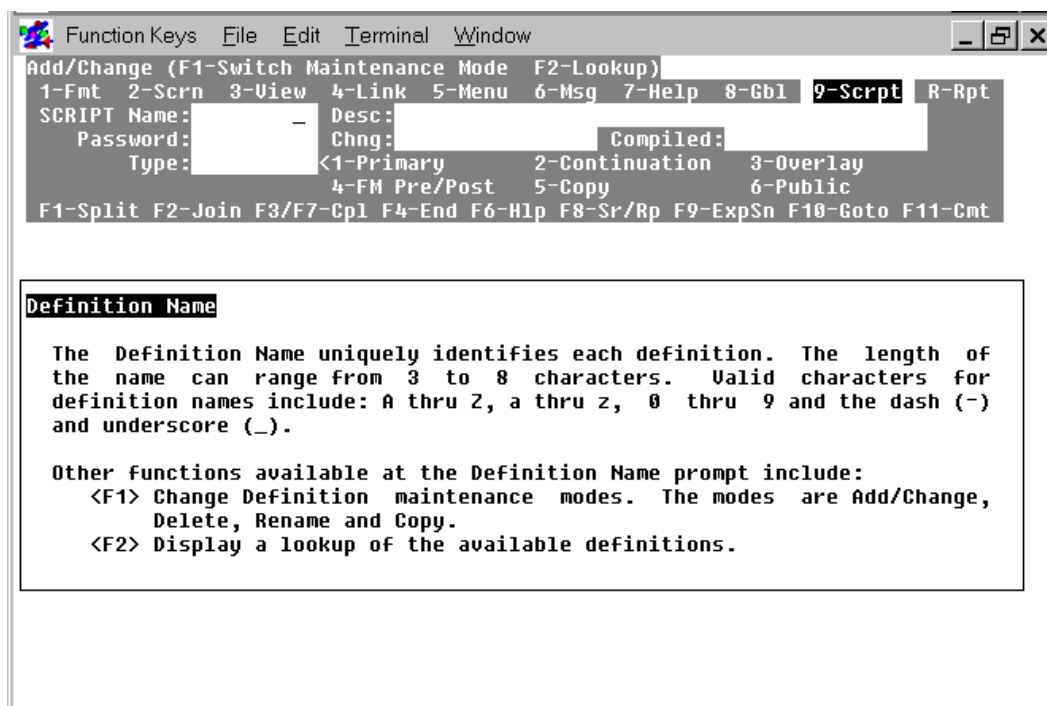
Function Keys File Edit Terminal Window

Add/Change (F1-Switch Maintenance Mode F2-Lookup)
1-Fmt 2-Scrn 3-View 4-Link 5-Menu 6-Msg 7-Help 8-Gbl 9-Scrpt R-Rpt
SCRIPT Name: _ Desc:
Password: Chng: Compiled:
Type: <1-Primary 2-Continuation 3-Overlay
4-FM Pre/Post 5-Copy 6-Public
F1-Split F2-Join F3/F7-Cpl F4-End F6-Hlp F8-Sr/Rp F9-ExpSn F10-Goto F11-Cmt

Definition Name

The Definition Name uniquely identifies each definition. The length of the name can range from 3 to 8 characters. Valid characters for definition names include: A thru Z, a thru z, 0 thru 9 and the dash (-) and underscore (_).

Other functions available at the Definition Name prompt include:
<F1> Change Definition maintenance modes. The modes are Add/Change, Delete, Rename and Copy.
<F2> Display a lookup of the available definitions.